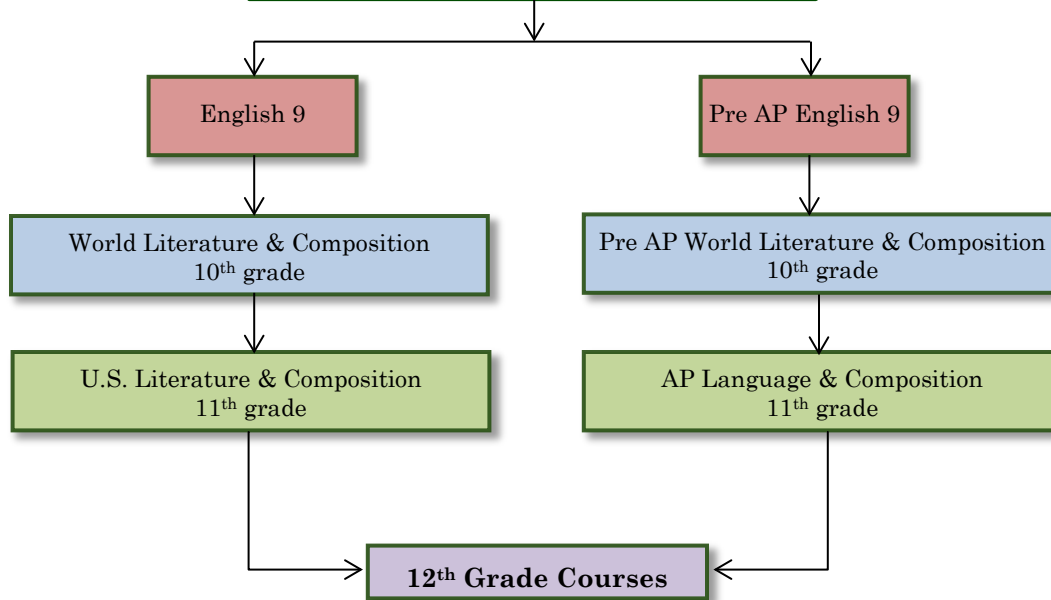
English 9

Pre AP English 9

World Literature & Composition
10$^{th}$ grade

Pre AP World Literature & Composition
10$^{th}$ grade

U.S. Literature & Composition
11$^{th}$ grade

AP Language & Composition
11$^{th}$ grade

**12$^{th}$ Grade Courses**